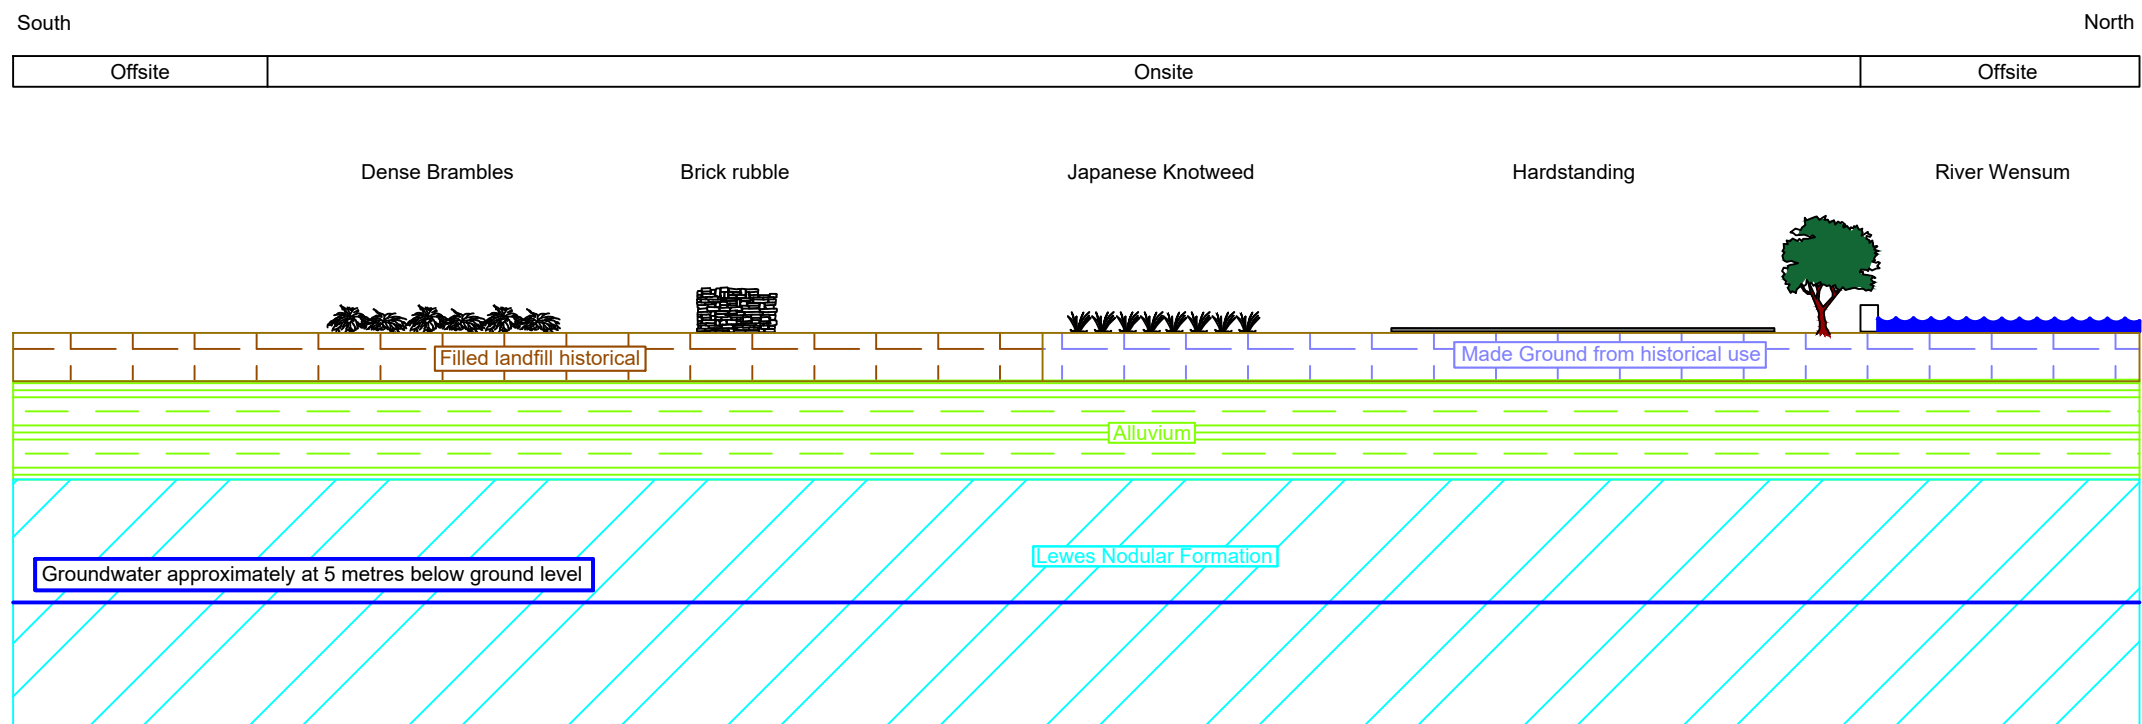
South

North

| Offsite | Onsite | Offsite |
|---|---|---|

Dense Brambles

Brick rubble

Japanese Knotweed

Hardstanding

River Wensum

Filled landfill historical

Made Ground from historical use

Alluvium

Lewes Nodular Formation

Groundwater approximately at 5 metres below ground level